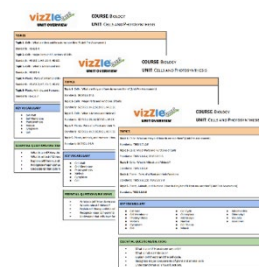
vizzle UNIT OVERVIEW
COURSE: BIOLOGY
UNIT: CELLS AND PHOTOSYNTHESIS

vizzle UNIT OVERVIEW
COURSE: BIOLOGY
UNIT: CELLS AND PHOTOSYNTHESIS

vizzle UNIT OVERVIEW
COURSE: BIOLOGY
UNIT: CELLS AND PHOTOSYNTHESIS

TOPICS
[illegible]

KEY VOCABULARY
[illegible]

ESSENTIAL QUESTIONS
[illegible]